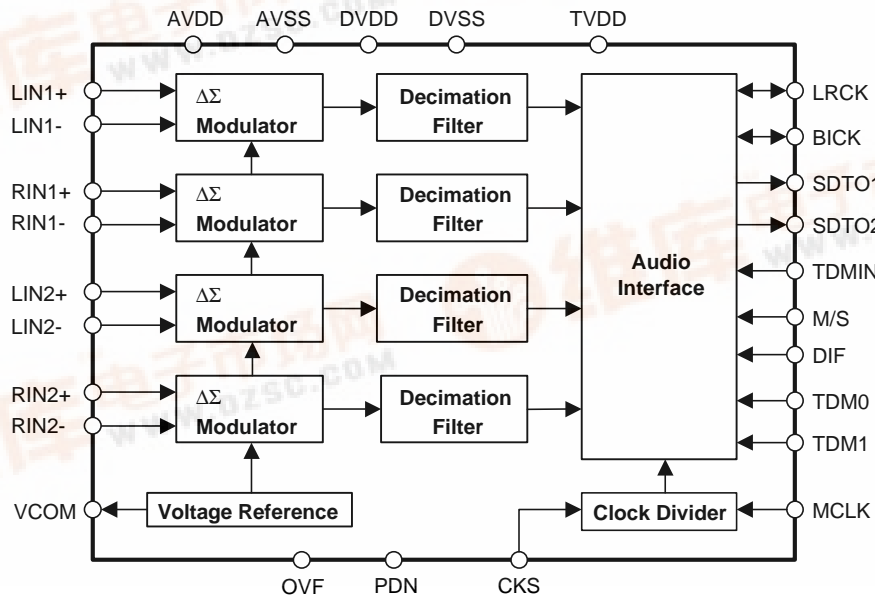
AVDD AVSS DVDD DVSS TVDD

LIN1+
LIN1-
$\Delta\Sigma$ Modulator
Decimation Filter

RIN1+
RIN1-
$\Delta\Sigma$ Modulator
Decimation Filter

LIN2+
LIN2-
$\Delta\Sigma$ Modulator
Decimation Filter

RIN2+
RIN2-
$\Delta\Sigma$ Modulator
Decimation Filter

Audio Interface

LRCK
BICK
SDTO1
SDTO2
TDMIN
M/S
DIF
TDM0
TDM1

VCOM
Voltage Reference
Clock Divider
MCLK

OVF PDN CKS